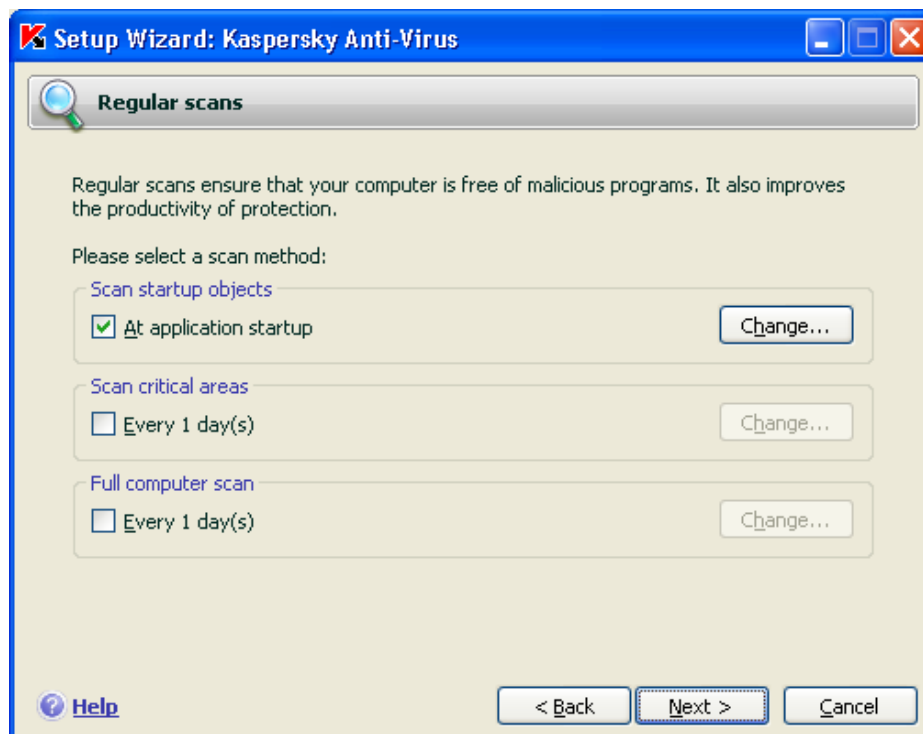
Setup Wizard: Kaspersky Anti-Virus

Regular scans

Regular scans ensure that your computer is free of malicious programs. It also improves the productivity of protection.

Please select a scan method:

Scan startup objects

At application startup

Change...

Scan critical areas

Every 1 day(s)

Change...

Full computer scan

Every 1 day(s)

Change...

Help

< Back

Next >

Cancel